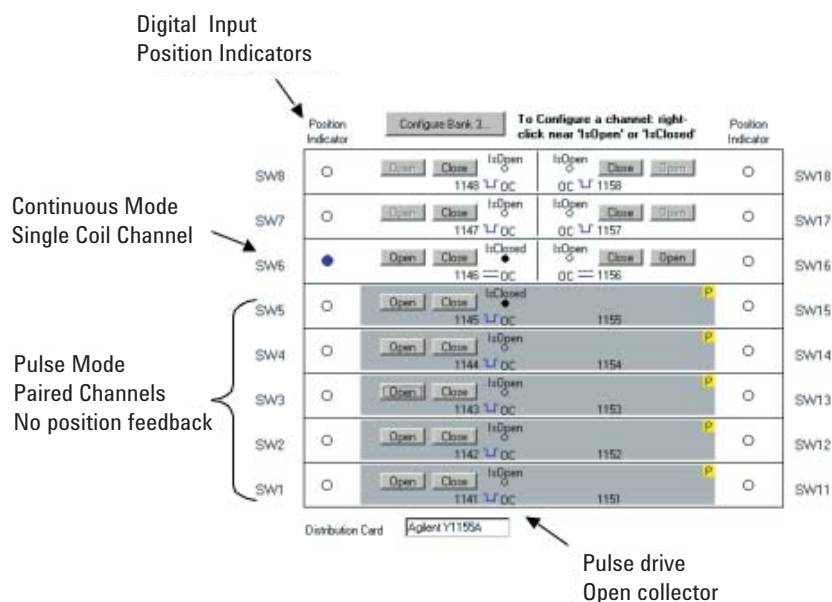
Digital Input
Position Indicators

Position Indicator

Configure Bank 3...

To Configure a channel: right-click near 'IsOpen' or 'IsClosed'

Position Indicator

SW8 Open Close IsOpen 1148 OC | IsOpen OC 1158 Close Open SW18

SW7 Open Close IsOpen 1147 OC | IsOpen OC 1157 Close Open SW17

SW6 Open Close IsClosed 1146 OC | IsOpen OC 1156 Close Open SW16

SW5 Open Close IsClosed 1145 OC 1155 P SW15

SW4 Open Close IsOpen 1144 OC 1154 P SW14

SW3 Open Close IsOpen 1143 OC 1153 P SW13

SW2 Open Close IsOpen 1142 OC 1152 P SW12

SW1 Open Close IsOpen 1141 OC 1151 P SW11

Continuous Mode
Single Coil Channel

Pulse Mode
Paired Channels
No position feedback

Distribution Card Agilent Y1155A

Pulse drive
Open collector